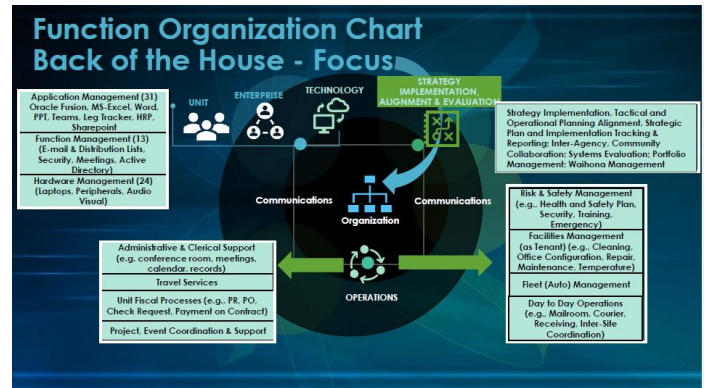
Function Organization Chart
Back of the House - Focus

UNIT

ENTERPRISE

TECHNOLOGY

STRATEGY IMPLEMENTATION, ALIGNMENT & EVALUATION

Application Management (31) Oracle Fusion, MS-Excel, Word, PPT, Teams, Leg Tracker, HRP, Sharepoint

Function Management (13) (E-mail & Distribution Lists, Security, Meetings, Active Directory)

Hardware Management (24) (Laptops, Peripherals, Audio Visual)

Strategy Implementation, Tactical and Operational Planning Alignment, Strategic Plan and Implementation Tracking & Reporting; Inter-Agency, Community Collaboration; Systems Evaluation; Portfolio Management; Waihona Management

Communications

Organization

Communications

Risk & Safety Management (e.g., Health and Safety Plan, Security, Training, Emergency)

Facilities Management (as Tenant) (e.g., Cleaning, Office Configuration, Repair, Maintenance, Temperature)

Fleet (Auto) Management

Day to Day Operations (e.g., Mailroom, Courier, Receiving, Inter-Site Coordination)

Administrative & Clerical Support (e.g. conference room, meetings, calendar, records)

Travel Services

Unit Fiscal Processes (e.g., PR, PO, Check Request, Payment on Contract)

Project, Event Coordination & Support

OPERATIONS